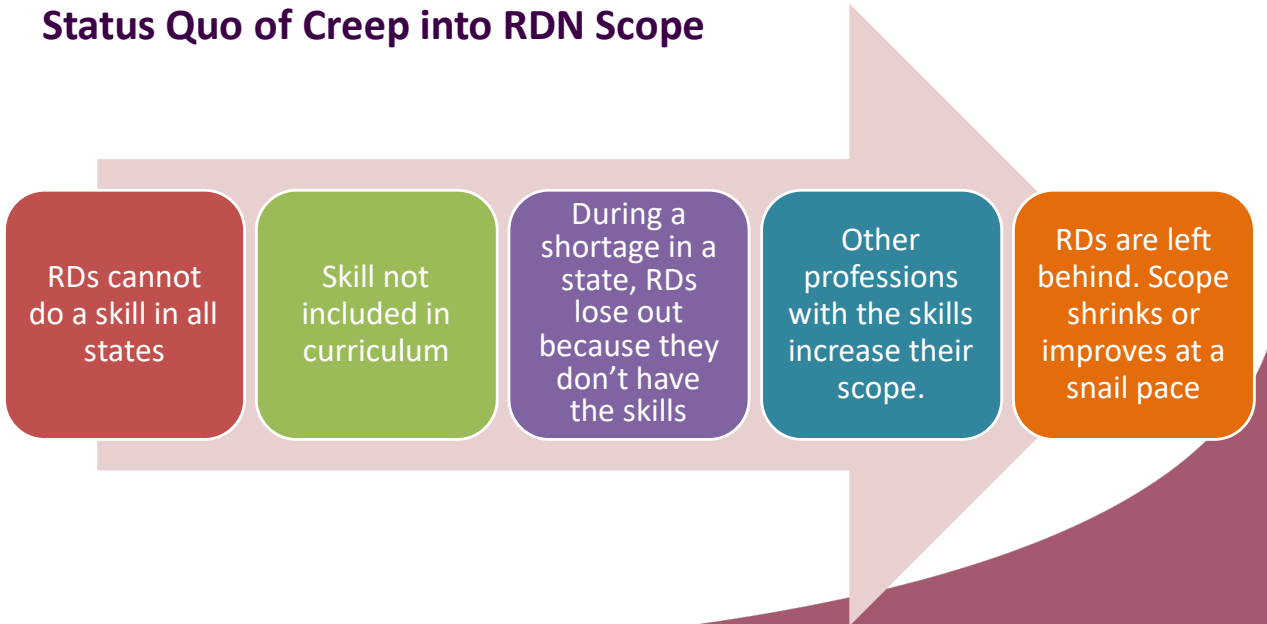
Status Quo of Creep into RDN Scope

RDs cannot do a skill in all states

Skill not included in curriculum

During a shortage in a state, RDs lose out because they don’t have the skills

Other professions with the skills increase their scope.

RDs are left behind. Scope shrinks or improves at a snail pace